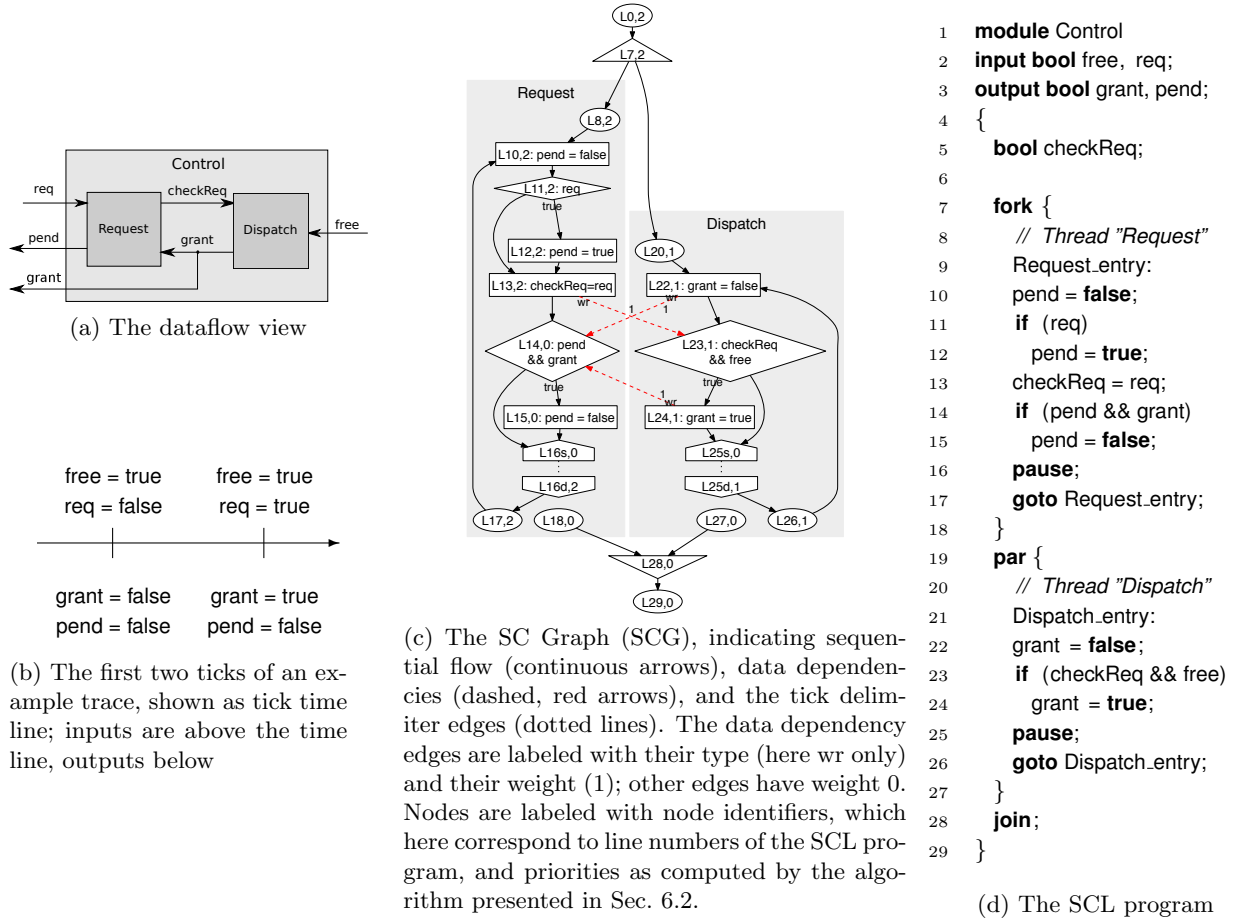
Control

req

checkReq

Request

Dispatch

free

pend

grant

grant

(a) The dataflow view

free = true
req = false

free = true
req = true

grant = false
pend = false

grant = true
pend = false

(b) The first two ticks of an example trace, shown as tick time line; inputs are above the time line, outputs below

L0,2

L7,2

Request

L8,2

L10,2: pend = false

L11,2: req

true

L12,2: pend = true

L13,2: checkReq=req

wr

1

L14,0: pend && grant

true

L15,0: pend = false

L16s,0

L16d,2

L17,2

L18,0

Dispatch

L20,1

L22,1: grant = false

wr

1

L23,1: checkReq && free

true

1

wr

L24,1: grant = true

L25s,0

L25d,1

L27,0

L26,1

L28,0

L29,0

(c) The SC Graph (SCG), indicating sequential flow (continuous arrows), data dependencies (dashed, red arrows), and the tick delimiter edges (dotted lines). The data dependency edges are labeled with their type (here wr only) and their weight (1); other edges have weight 0. Nodes are labeled with node identifiers, which here correspond to line numbers of the SCL program, and priorities as computed by the algorithm presented in Sec. 6.2.

1 **module** Control
2 **input bool** free, req;
3 **output bool** grant, pend;
4 {
5 **bool** checkReq;
6
7 **fork** {
8 // Thread "Request"
9 Request_entry:
10 pend = **false**;
11 **if** (req)
12 pend = **true**;
13 checkReq = req;
14 **if** (pend && grant)
15 pend = **false**;
16 **pause**;
17 **goto** Request_entry;
18 }
19 **par** {
20 // Thread "Dispatch"
21 Dispatch_entry:
22 grant = **false**;
23 **if** (checkReq && free)
24 grant = **true**;
25 **pause**;
26 **goto** Dispatch_entry;
27 }
28 **join**;
29 }

(d) The SCL program